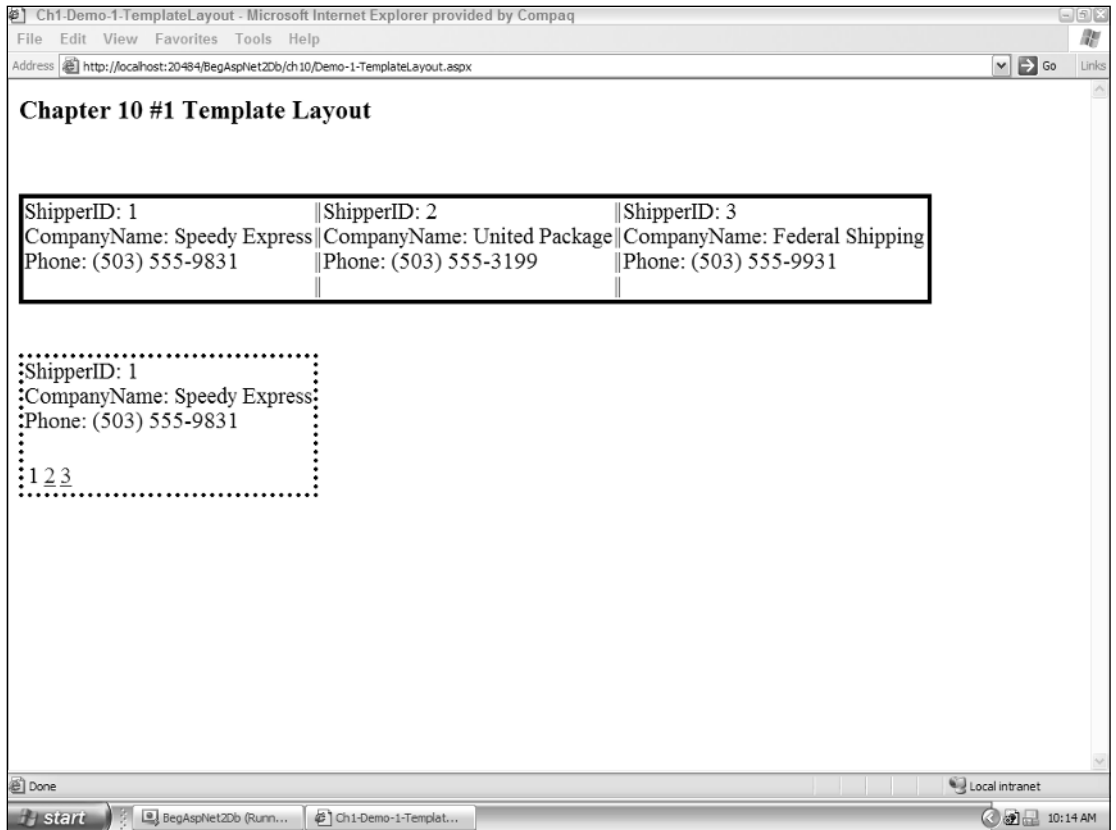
Ch1-Demo-1-TemplateLayout - Microsoft Internet Explorer provided by Compaq

File Edit View Favorites Tools Help

Address http://localhost:20484/BegAspNet2Db/ch10/Demo-1-TemplateLayout.aspx Go Links

Chapter 10 #1 Template Layout

ShipperID: 1
CompanyName: Speedy Express
Phone: (503) 555-9831

||ShipperID: 2
||CompanyName: United Package
||Phone: (503) 555-3199
||

||ShipperID: 3
||CompanyName: Federal Shipping
||Phone: (503) 555-9931
||

ShipperID: 1
CompanyName: Speedy Express
Phone: (503) 555-9831

1 2 3

Done Local intranet

start BegAspNet2Db (Runn... Ch1-Demo-1-Templat... 10:14 AM